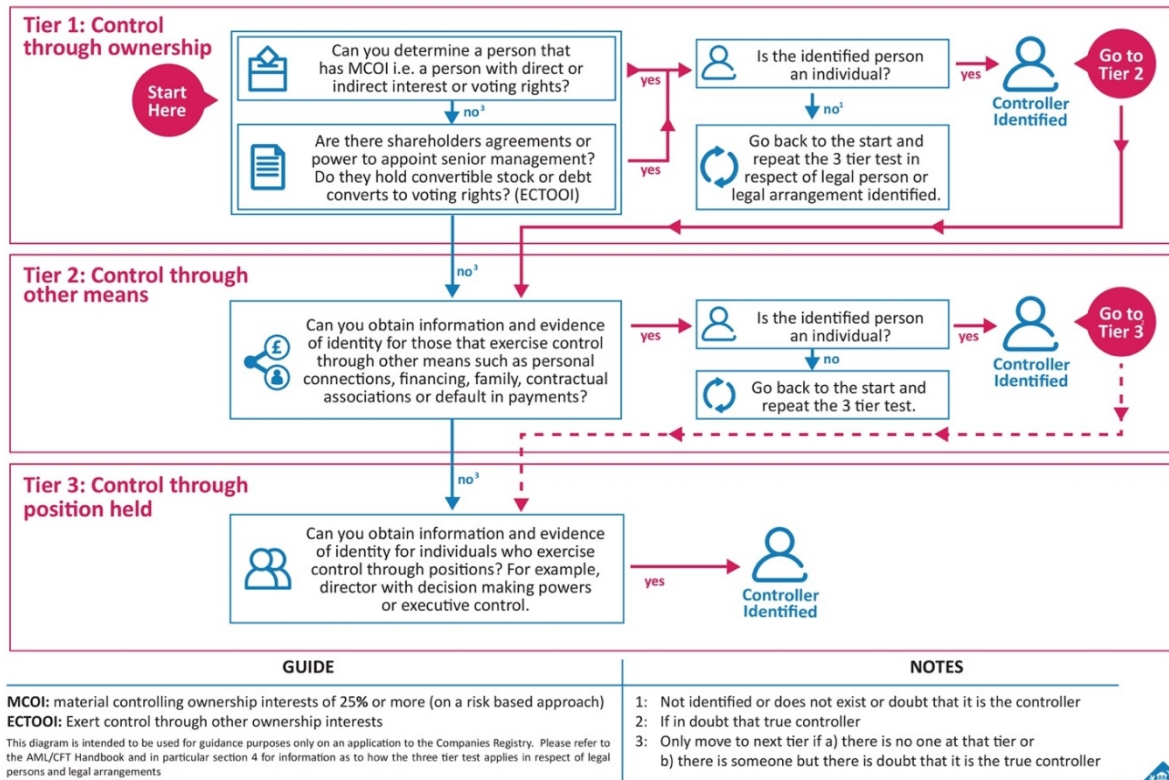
Tier 1: Control through ownership

Start Here

Can you determine a person that has MCOI i.e. a person with direct or indirect interest or voting rights?

no$^3$

Are there shareholders agreements or power to appoint senior management? Do they hold convertible stock or debt converts to voting rights? (ECTOOI)

yes

yes

Is the identified person an individual?

no$^1$

Go back to the start and repeat the 3 tier test in respect of legal person or legal arrangement identified.

yes

Controller Identified

Go to Tier 2

no$^3$

Tier 2: Control through other means

Can you obtain information and evidence of identity for those that exercise control through other means such as personal connections, financing, family, contractual associations or default in payments?

yes

Is the identified person an individual?

no

Go back to the start and repeat the 3 tier test.

yes

Controller Identified

Go to Tier 3

no$^3$

Tier 3: Control through position held

Can you obtain information and evidence of identity for individuals who exercise control through positions? For example, director with decision making powers or executive control.

yes

Controller Identified

GUIDE

MCOI: material controlling ownership interests of 25% or more (on a risk based approach)
ECTOOI: Exert control through other ownership interests

This diagram is intended to be used for guidance purposes only on an application to the Companies Registry. Please refer to the AML/CFT Handbook and in particular section 4 for information as to how the three tier test applies in respect of legal persons and legal arrangements

NOTES

1: Not identified or does not exist or doubt that it is the controller
2: If in doubt that true controller
3: Only move to next tier if a) there is no one at that tier or
b) there is someone but there is doubt that it is the true controller